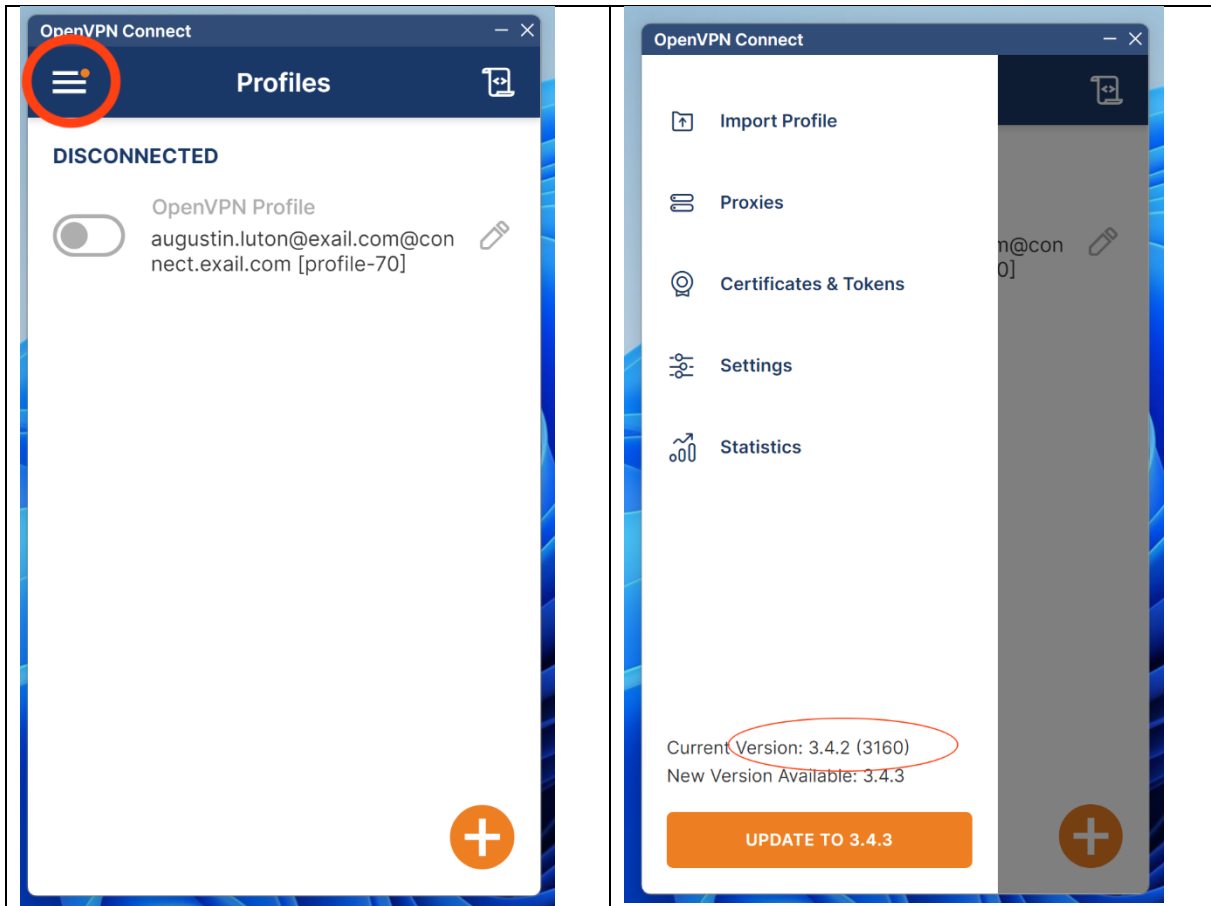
OpenVPN Connect

Profiles

DISCONNECTED

OpenVPN Profile
augustin.luton@exail.com@connect.exail.com [profile-70]

OpenVPN Connect

Import Profile

Proxies

Certificates & Tokens

Settings

Statistics

m@con
0]

Current Version: 3.4.2 (3160)
New Version Available: 3.4.3

UPDATE TO 3.4.3